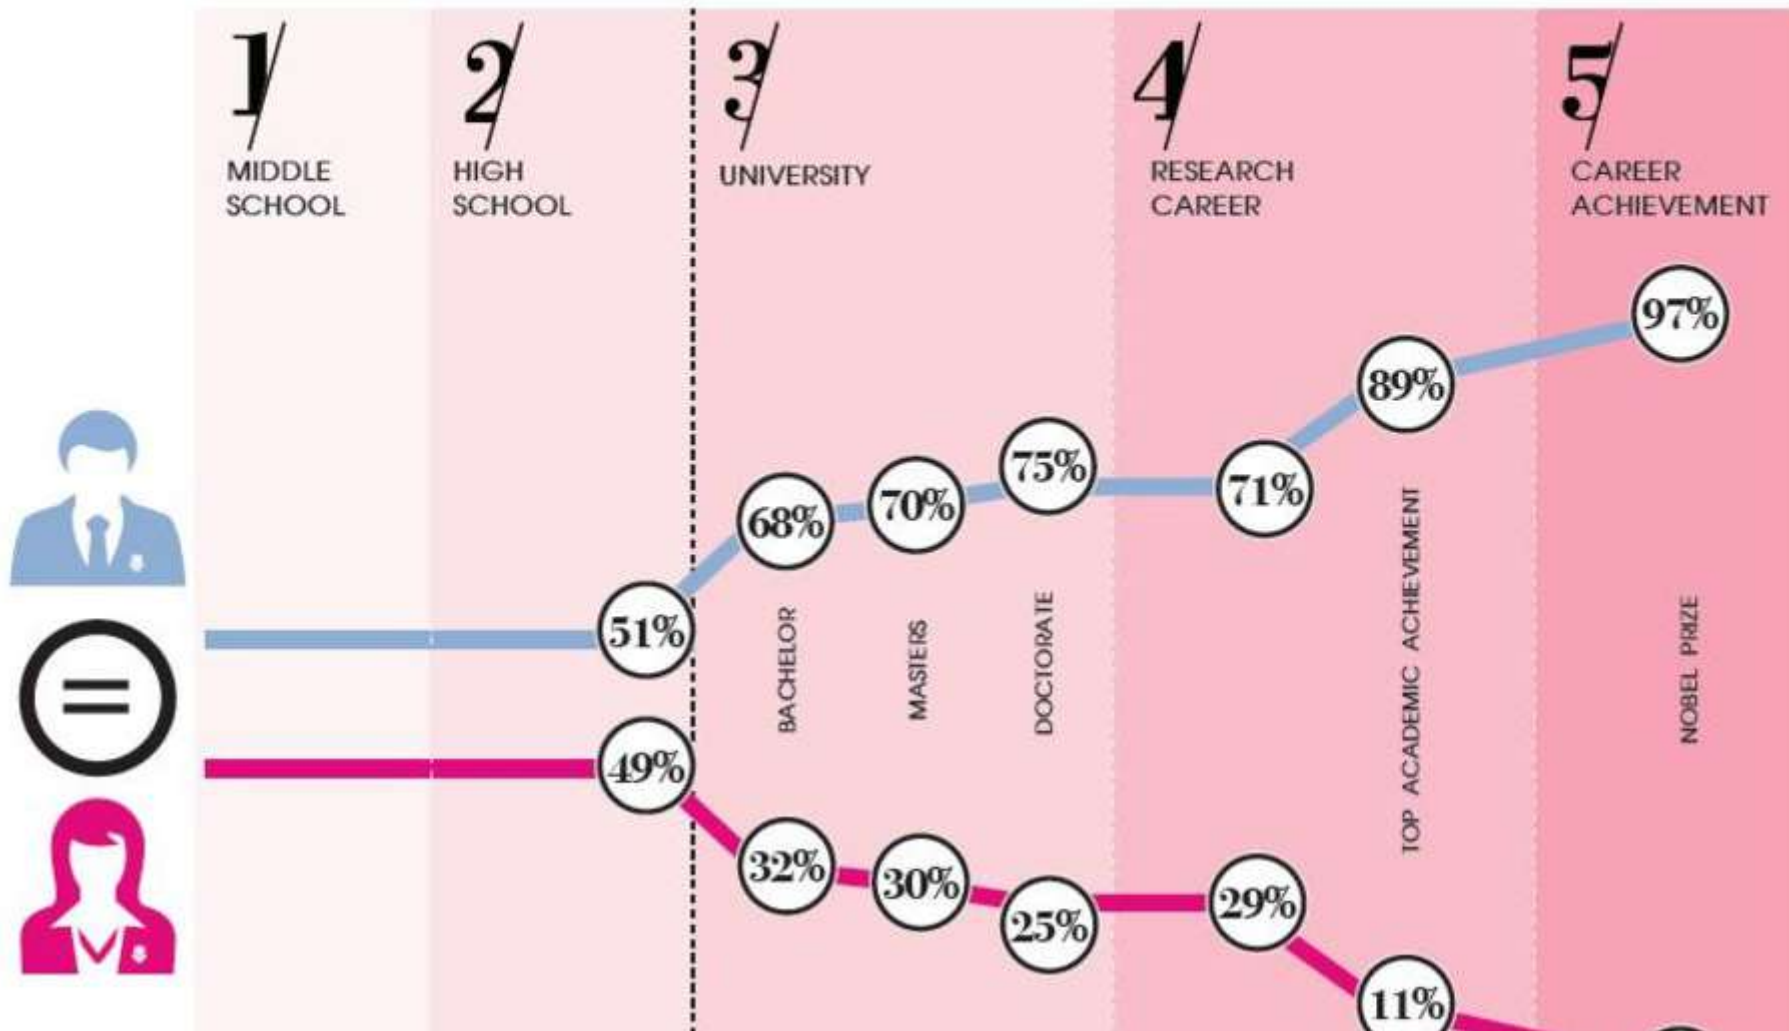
1/ MIDDLE SCHOOL

2/ HIGH SCHOOL

3/ UNIVERSITY

4/ RESEARCH CAREER

5/ CAREER ACHIEVEMENT

97%

89%

75%

68%

70%

71%

51%

BACHELOR

MASTERS

DOCTORATE

TOP ACADEMIC ACHIEVEMENT

NOBEL PRIZE

49%

32%

30%

25%

29%

11%